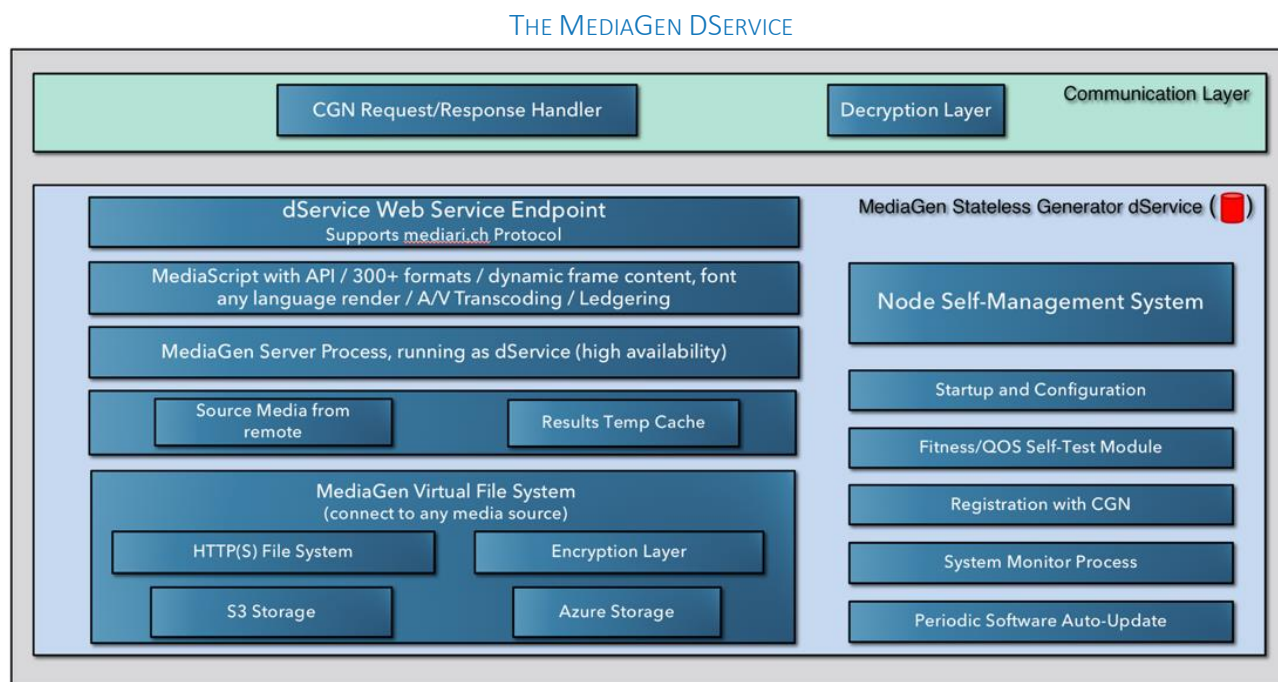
THE MEDIAGEN DSERVICE

CGN Request/Response Handler

Decryption Layer

Communication Layer

dService Web Service Endpoint
Supports mediari.ch Protocol

MediaGen Stateless Generator dService ( )

MediaScript with API / 300+ formats / dynamic frame content, font any language render / A/V Transcoding / Ledgering

Node Self-Management System

MediaGen Server Process, running as dService (high availability)

Startup and Configuration

Source Media from remote

Results Temp Cache

Fitness/QOS Self-Test Module

MediaGen Virtual File System
(connect to any media source)

Registration with CGN

HTTP(S) File System

Encryption Layer

System Monitor Process

S3 Storage

Azure Storage

Periodic Software Auto-Update